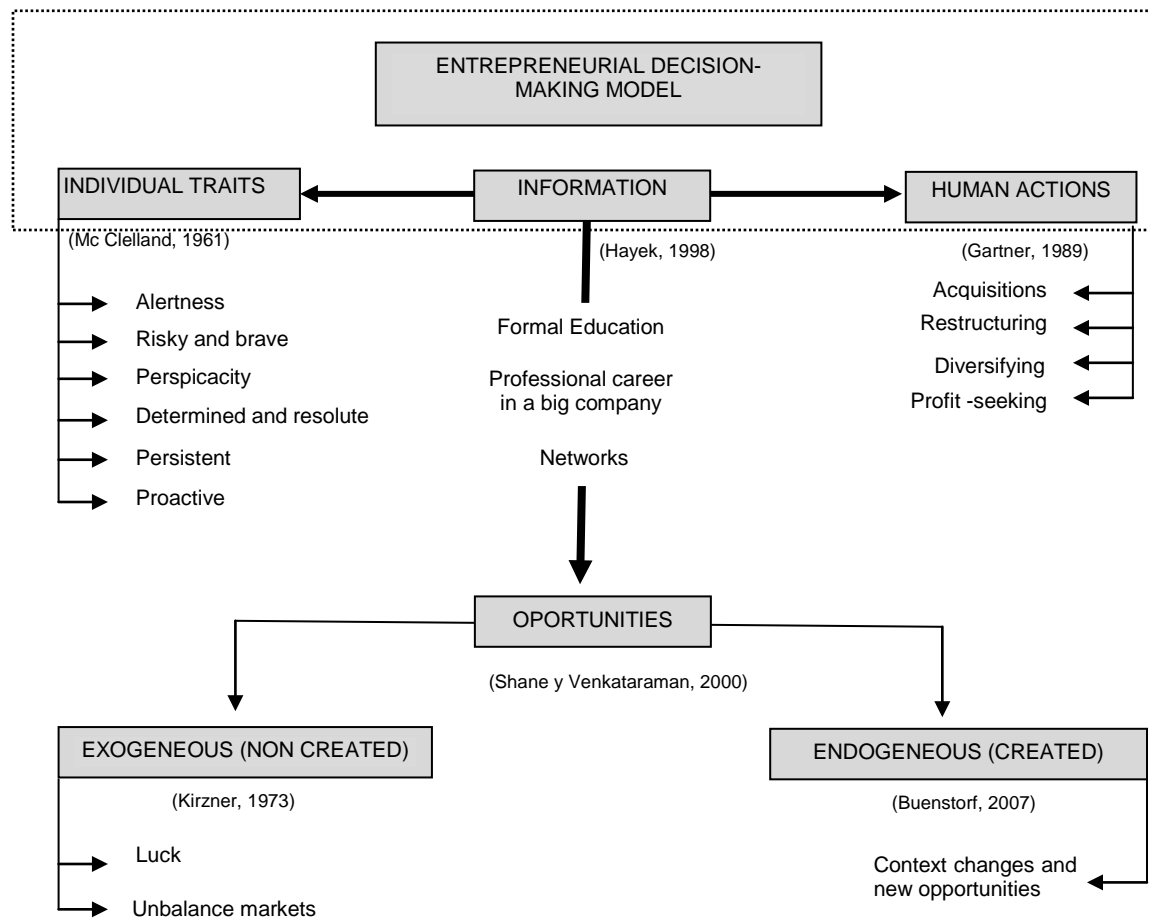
ENTREPRENEURIAL DECISION-MAKING MODEL

INDIVIDUAL TRAITS

INFORMATION

HUMAN ACTIONS

(Mc Clelland, 1961)

(Hayek, 1998)

(Gartner, 1989)

Alertness
Risky and brave
Perspicacity
Determined and resolute
Persistent
Proactive

Formal Education
Professional career in a big company
Networks

Acquisitions
Restructuring
Diversifying
Profit -seeking

OPORTUNITIES

(Shane y Venkataraman, 2000)

EXOGENEOUS (NON CREATED)

(Kirzner, 1973)

Luck
Unbalance markets

ENDOGENEOUS (CREATED)

(Buenstorf, 2007)

Context changes and new opportunities